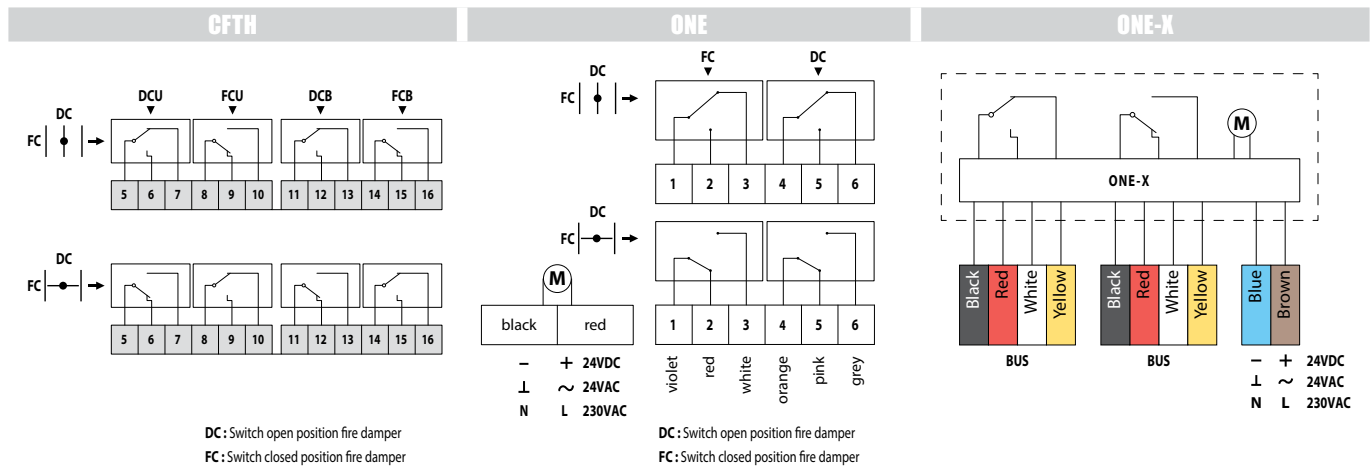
CFTH

DC
FC

DCU FCU DCB FCB

| 5 | 6 | 7 | 8 | 9 | 10 | 11 | 12 | 13 | 14 | 15 | 16 |
|---|---|---|---|---|---|---|---|---|---|---|---|

DC
FC

| 5 | 6 | 7 | 8 | 9 | 10 | 11 | 12 | 13 | 14 | 15 | 16 |
|---|---|---|---|---|---|---|---|---|---|---|---|

DC : Switch open position fire damper
FC : Switch closed position fire damper

ONE

DC
FC

FC DC

| 1 | 2 | 3 | 4 | 5 | 6 |
|---|---|---|---|---|---|

DC
FC

M

| black | red |
|---|---|

– + 24VDC
⊥ ~ 24VAC
N L 230VAC

| 1 | 2 | 3 | 4 | 5 | 6 |
|---|---|---|---|---|---|

violet red white orange pink grey

DC : Switch open position fire damper
FC : Switch closed position fire damper

ONE-X

M

ONE-X

Black Red White Yellow Black Red White Yellow Blue Brown

BUS BUS

– + 24VDC
⊥ ~ 24VAC
N L 230VAC